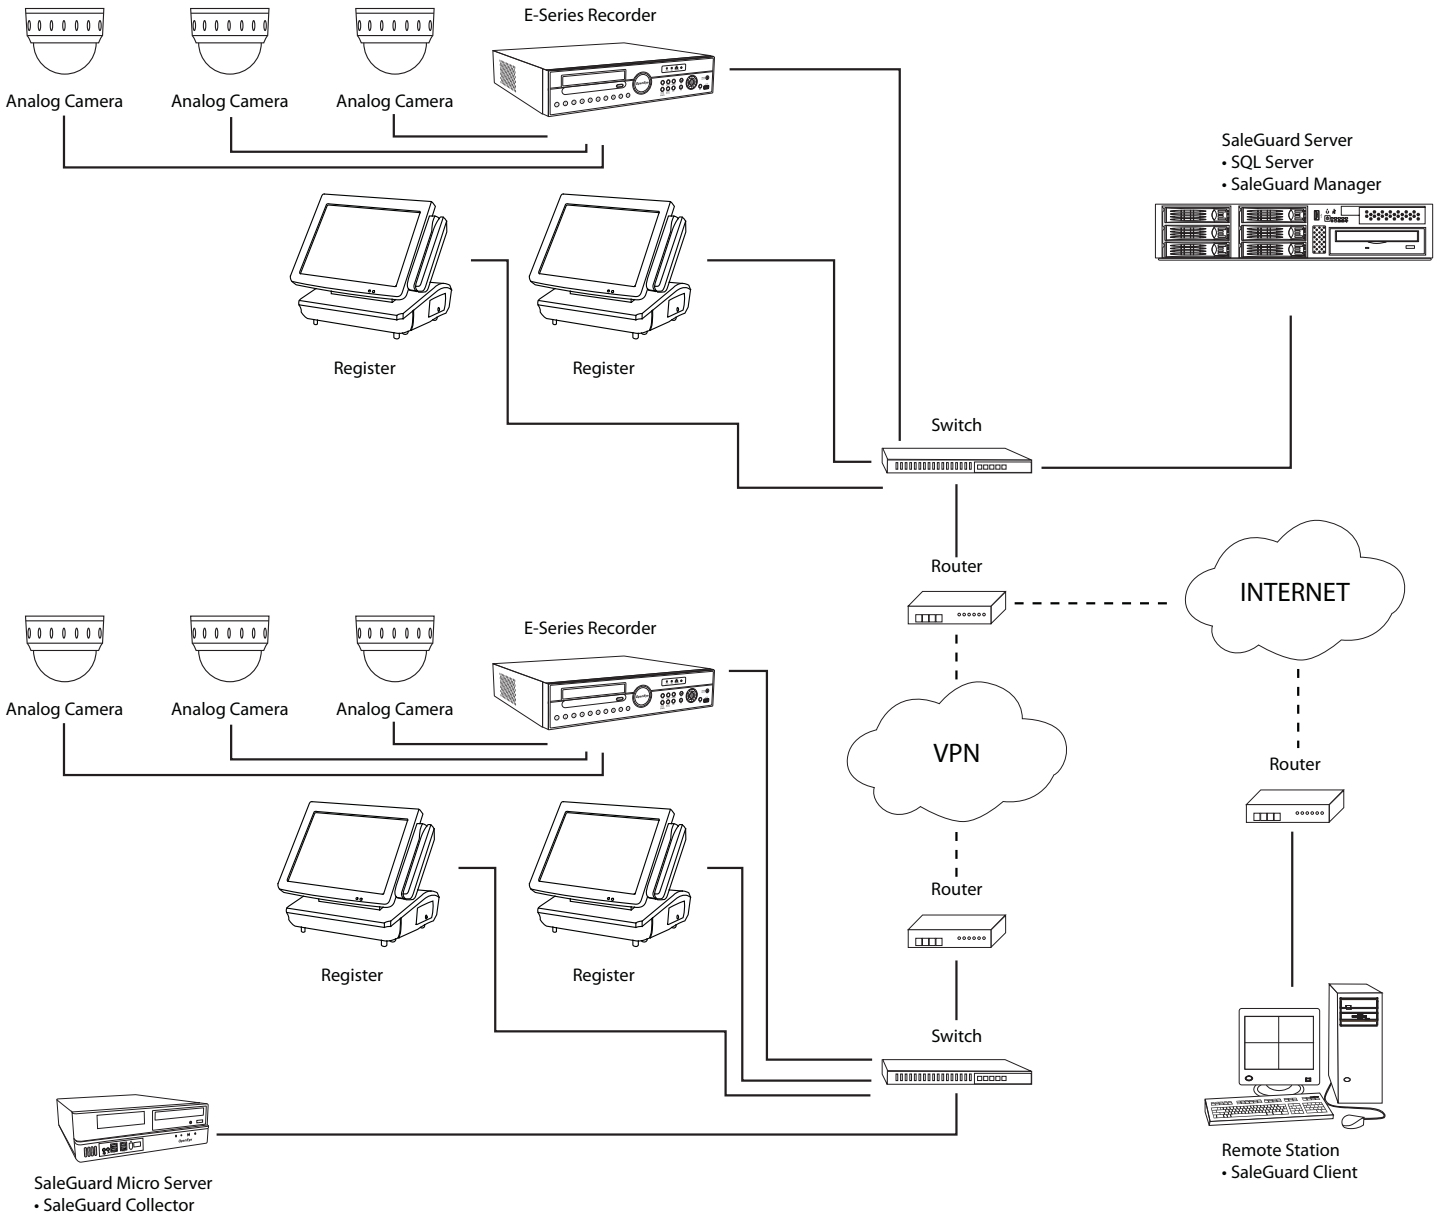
Analog Camera Analog Camera Analog Camera

E-Series Recorder

SaleGuard Server
• SQL Server
• SaleGuard Manager

Register Register

Switch

Router

INTERNET

Analog Camera Analog Camera Analog Camera

E-Series Recorder

VPN

Router

Register Register

Router

Switch

SaleGuard Micro Server
• SaleGuard Collector

Remote Station
• SaleGuard Client